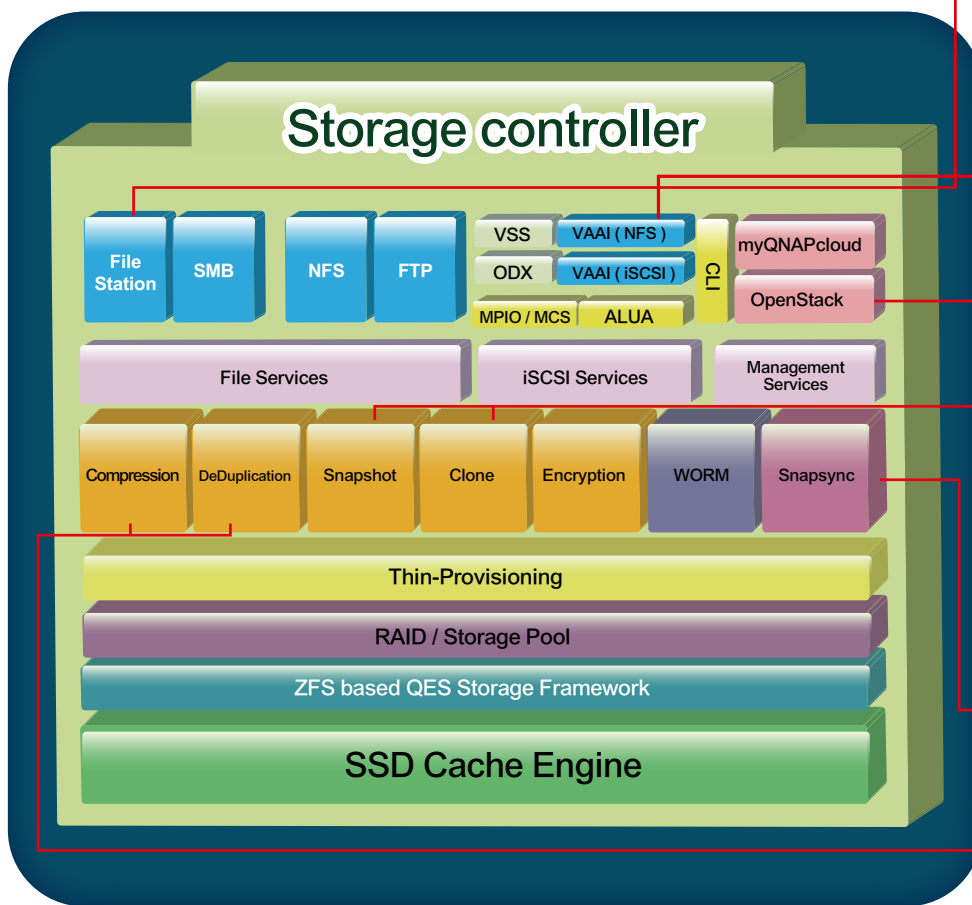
Storage controller

File Station
SMB
NFS
FTP
VSS
VAAI ( NFS )
ODX
VAAI ( iSCSI )
MPIO / MCS
ALUA
CLI
myQNAPcloud
OpenStack

File Services
iSCSI Services
Management Services

Compression
DeDuplication
Snapshot
Clone
Encryption
WORM
Snapsync

Thin-Provisioning
RAID / Storage Pool
ZFS based QES Storage Framework
SSD Cache Engine